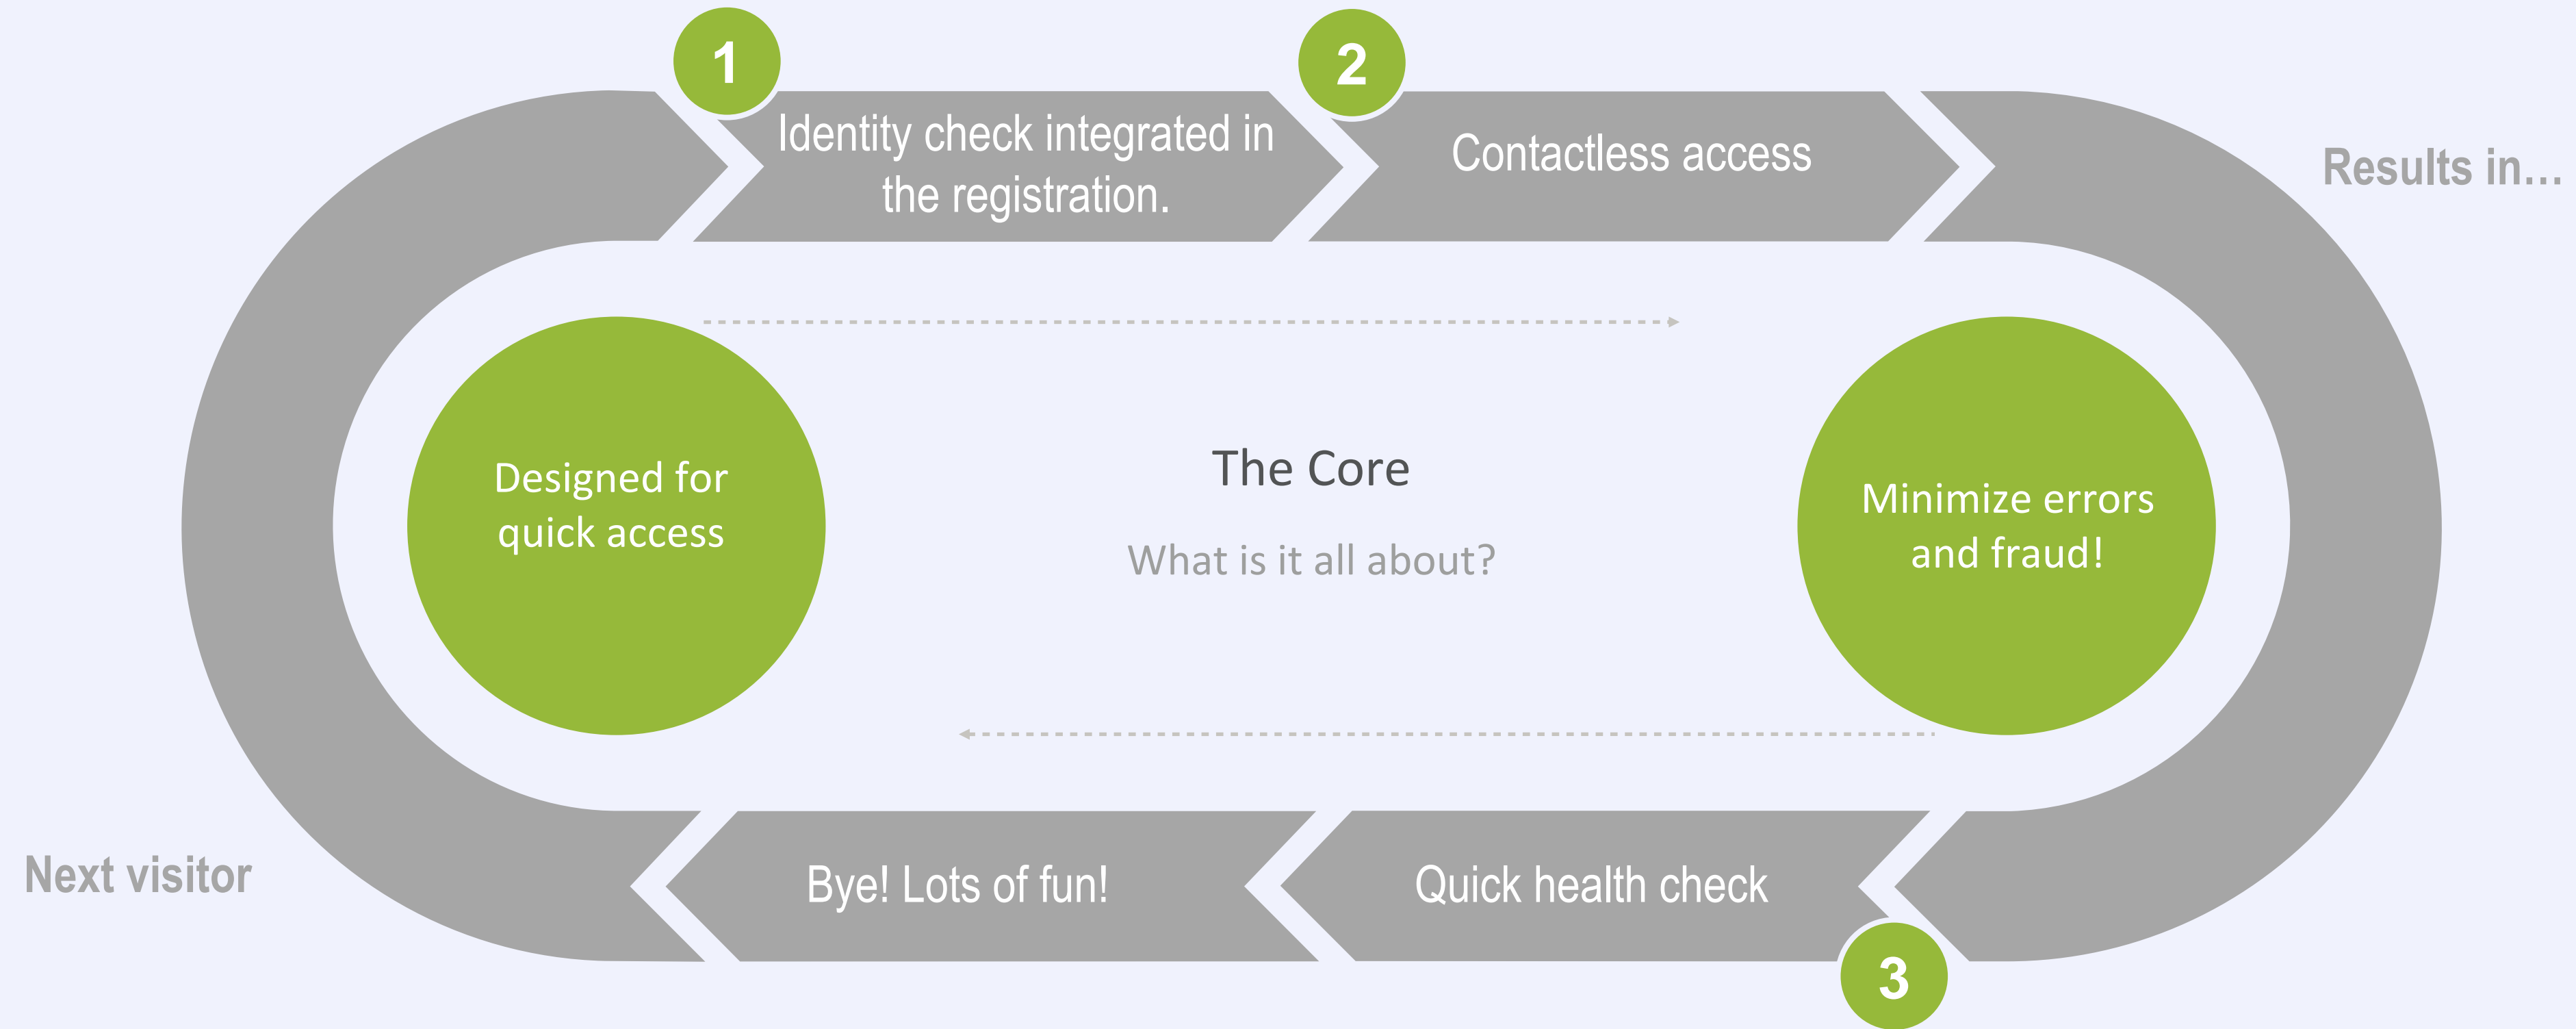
1

Identity check integrated in the registration.

2

Contactless access

Results in...

Designed for quick access

The Core

What is it all about?

Minimize errors and fraud!

Next visitor

Bye! Lots of fun!

Quick health check

3